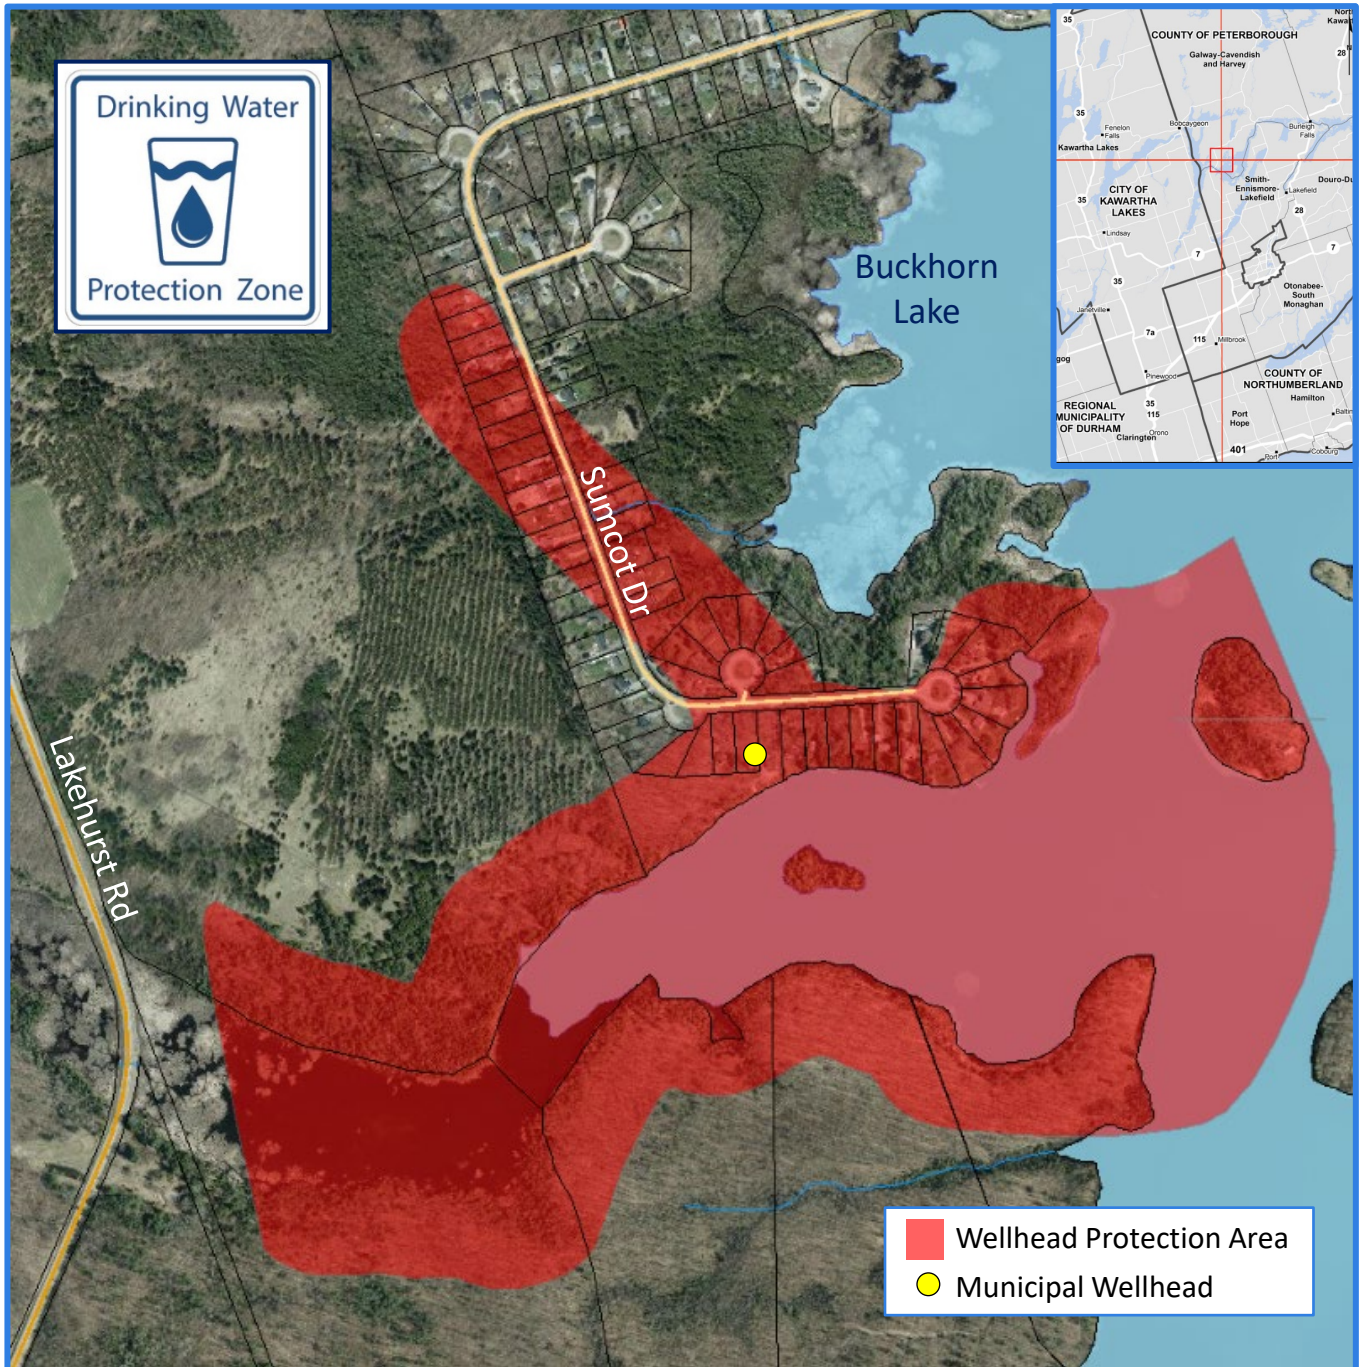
Drinking Water

Protection Zone

Buckhorn Lake

Sumcot Dr

Lakehurst Rd

COUNTY OF PETERBOROUGH
Galway-Cavendish and Harvey
35
28
Fenelon Falls
Bobcaygeon
Burleigh Falls
Kawartha Lakes
CITY OF KAWARTHA LAKES
35
Lindsay
Smith-Ennismore-Lakefield
Lakefield
Douro-D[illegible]
28
7
7
Otonabee-South Monaghan
35
Janetville
7a
115
Millbrook
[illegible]gog
Pinewood
COUNTY OF NORTHUMBERLAND
Hamilton
REGIONAL MUNICIPALITY OF DURHAM
35
115
Orono
Clarington
Port Hope
401
Cobourg
Nort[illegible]
Kawa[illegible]

Wellhead Protection Area
Municipal Wellhead